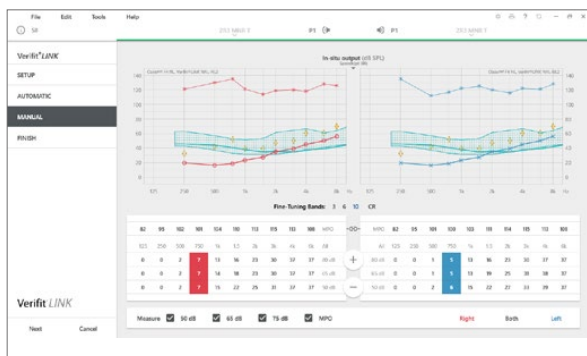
File Edit Tools Help

Verifit LINK

SETUP

AUTOMATIC

MANUAL

FINISH

In situ output (dB SPL)

P1

P1

Fine-Tuning Bands: 3 6 10 CR

| 82 | 93 | 102 | 101 | 104 | 110 | 113 | 113 | 108 | MPO | MPO | 102 | 103 | 108 | 114 | 115 | 113 | 108 |
|---|---|---|---|---|---|---|---|---|---|---|---|---|---|---|---|---|---|
| 125 | 250 | 500 | 750 | 1k | 1.5 | 2k | 3k | 4k | 6k | 250 | 500 | 750 | 1k | 1.5 | 2k | 3k | 4k |
| 0 | 0 | 2 | 7 | 13 | 16 | 23 | 30 | 37 | 37 | 0 | 0 | 1 | 5 | 13 | 16 | 21 | 30 |
| 0 | 0 | 2 | 7 | 18 | 18 | 23 | 30 | 37 | 37 | 0 | 0 | 1 | 5 | 13 | 19 | 25 | 38 |
| 0 | 0 | 2 | 7 | 16 | 22 | 25 | 31 | 37 | 37 | 0 | 0 | 2 | 6 | 15 | 22 | 23 | 31 |

Verifit LINK

Next Cancel

Measure 50 dB 65 dB 75 dB MPO

Right Both Left